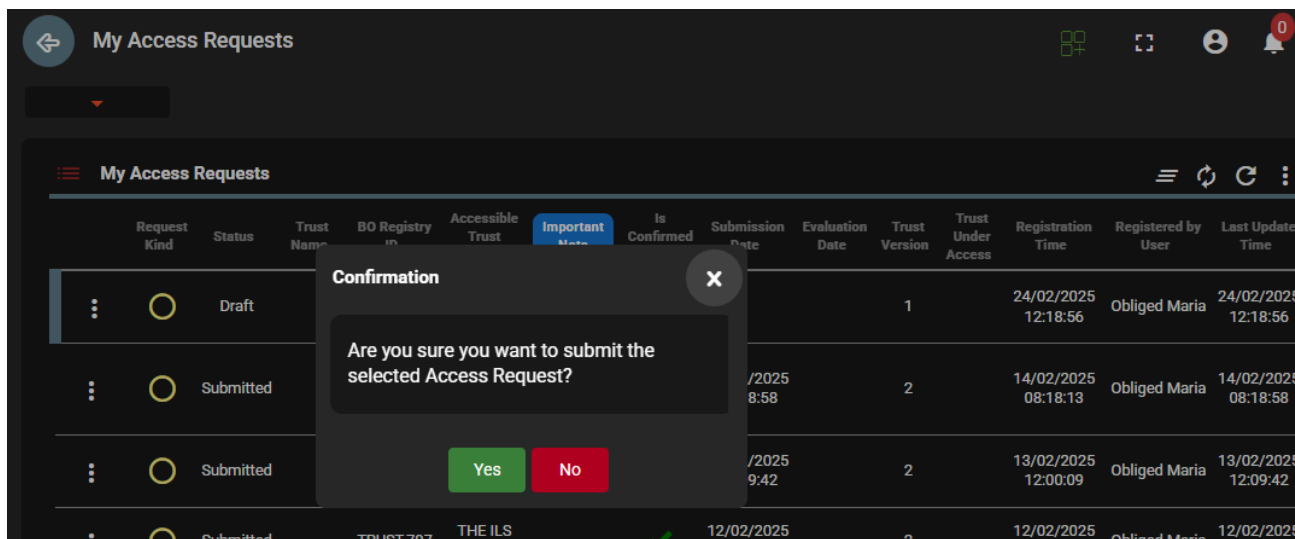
My Access Requests

0

My Access Requests

| | Request Kind | Status | Trust Name | BO Registry ID | Accessible Trust | Important Note | Is Confirmed | Submission Date | Evaluation Date | Trust Version | Trust Under Access | Registration Time | Registered by User | Last Update Time |
|---|---|---|---|---|---|---|---|---|---|---|---|---|---|---|
| ⋮ | | Draft | | | | | | | | 1 | | 24/02/2025 12:18:56 | Obliged Maria | 24/02/2025 12:18:56 |
| ⋮ | | Submitted | | | | | | /2025 8:58 | | 2 | | 14/02/2025 08:18:13 | Obliged Maria | 14/02/2025 08:18:58 |
| ⋮ | | Submitted | | | | | | /2025 9:42 | | 2 | | 13/02/2025 12:00:09 | Obliged Maria | 13/02/2025 12:09:42 |
| ⋮ | | Submitted | | TRUST 707 | THE ILS | | | 12/02/2025 | | 2 | | 12/02/2025 | Obliged Maria | 12/02/2025 |

Confirmation

Are you sure you want to submit the selected Access Request?

Yes No